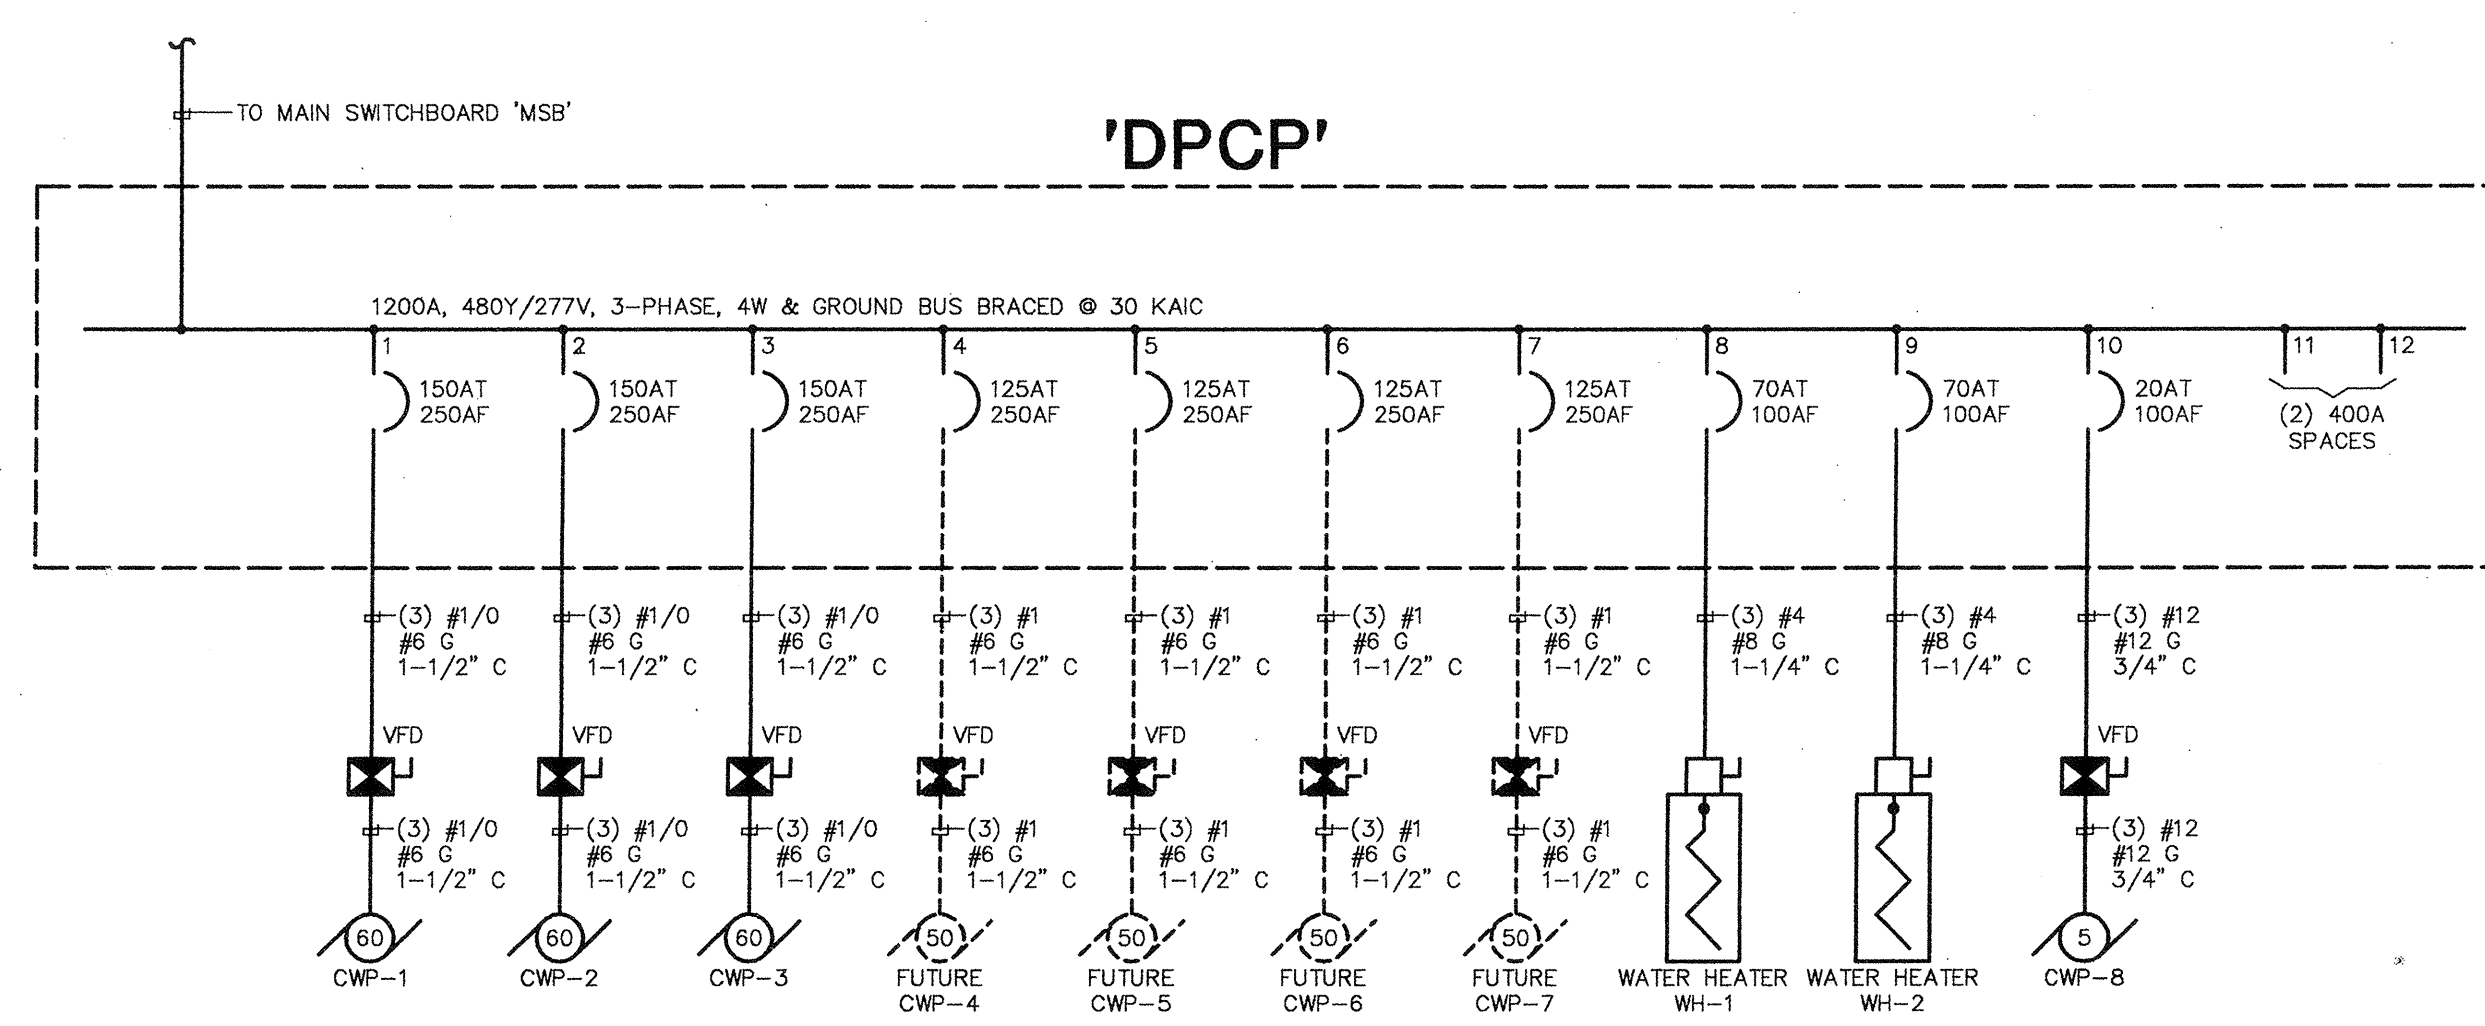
TO MAIN SWITCHBOARD 'MSB'

'DPCP'

1200A, 480Y/277V, 3-PHASE, 4W & GROUND BUS BRACED @ 30 KAIC

1
150AT
250AF

2
150AT
250AF

3
150AT
250AF

4
125AT
250AF

5
125AT
250AF

6
125AT
250AF

7
125AT
250AF

8
70AT
100AF

9
70AT
100AF

10
20AT
100AF

11 12
(2) 400A
SPACES

(3) #1/0
#6 G
1-1/2" C

(3) #1/0
#6 G
1-1/2" C

(3) #1/0
#6 G
1-1/2" C

(3) #1
#6 G
1-1/2" C

(3) #1
#6 G
1-1/2" C

(3) #1
#6 G
1-1/2" C

(3) #1
#6 G
1-1/2" C

(3) #4
#8 G
1-1/4" C

(3) #4
#8 G
1-1/4" C

(3) #12
#12 G
3/4" C

VFD VFD VFD VFD VFD VFD VFD VFD

(3) #1/0
#6 G
1-1/2" C

(3) #1/0
#6 G
1-1/2" C

(3) #1/0
#6 G
1-1/2" C

(3) #1
#6 G
1-1/2" C

(3) #1
#6 G
1-1/2" C

(3) #1
#6 G
1-1/2" C

(3) #1
#6 G
1-1/2" C

(3) #12
#12 G
3/4" C

60
CWP-1

60
CWP-2

60
CWP-3

50
FUTURE
CWP-4

50
FUTURE
CWP-5

50
FUTURE
CWP-6

50
FUTURE
CWP-7

WATER HEATER
WH-1

WATER HEATER
WH-2

5
CWP-8